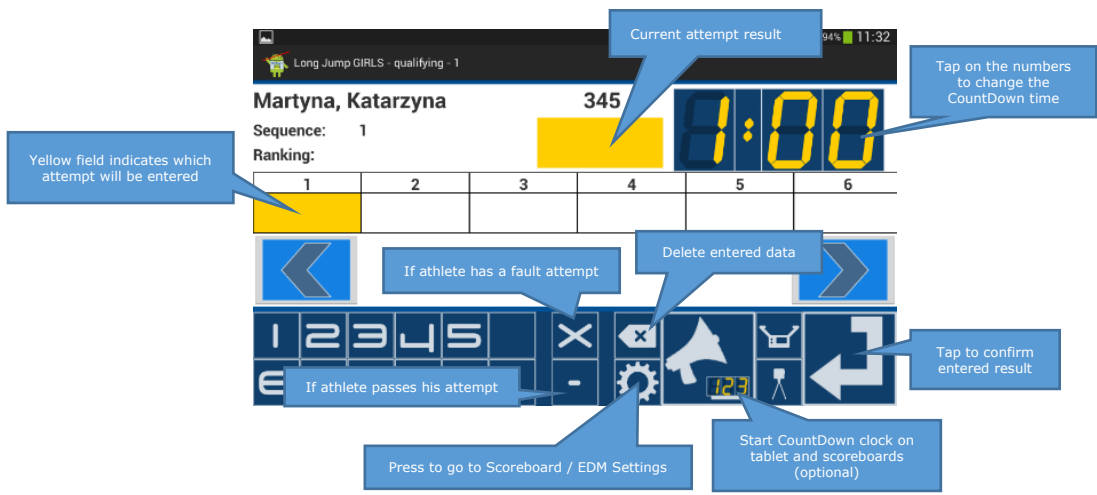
94% 11:32

Long Jump GIRLS - qualifying - 1

Current attempt result

Tap on the numbers to change the CountDown time

Martyna, Katarzyna

345

1:00

Sequence: 1

Ranking:

Yellow field indicates which attempt will be entered

| 1 | 2 | 3 | 4 | 5 | 6 |
|---|---|---|---|---|---|
| | | | | | |

Delete entered data

If athlete has a fault attempt

12345

6

If athlete passes his attempt

-

123

Tap to confirm entered result

Start CountDown clock on tablet and scoreboards (optional)

Press to go to Scoreboard / EDM Settings